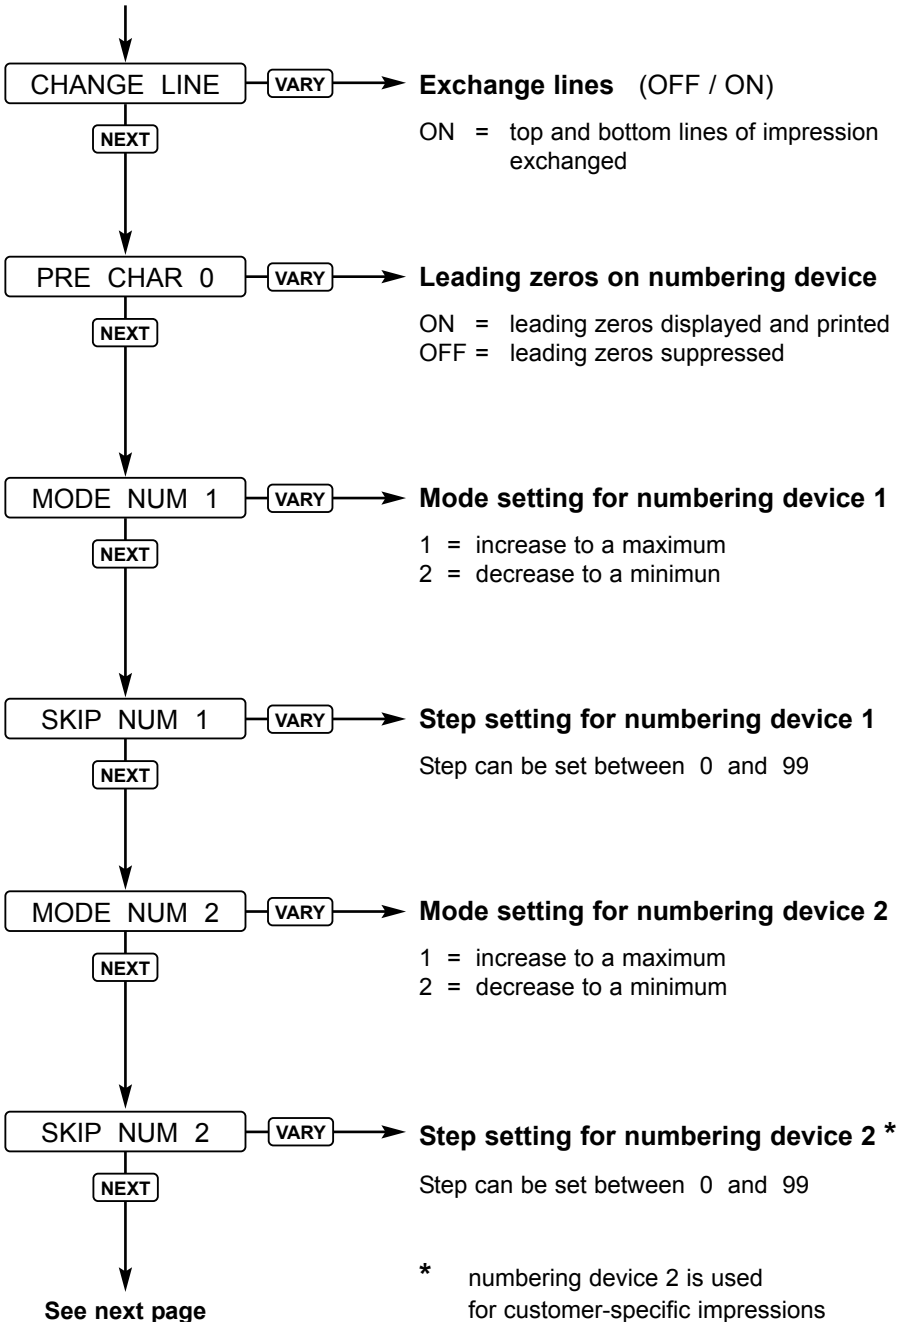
CHANGE LINE
VARY
Exchange lines (OFF / ON)
ON = top and bottom lines of impression exchanged
NEXT

PRE CHAR 0
VARY
Leading zeros on numbering device
ON = leading zeros displayed and printed
OFF = leading zeros suppressed
NEXT

MODE NUM 1
VARY
Mode setting for numbering device 1
1 = increase to a maximum
2 = decrease to a minimun
NEXT

SKIP NUM 1
VARY
Step setting for numbering device 1
Step can be set between 0 and 99
NEXT

MODE NUM 2
VARY
Mode setting for numbering device 2
1 = increase to a maximum
2 = decrease to a minimum
NEXT

SKIP NUM 2
VARY
Step setting for numbering device 2 *
Step can be set between 0 and 99
NEXT

See next page

* numbering device 2 is used for customer-specific impressions